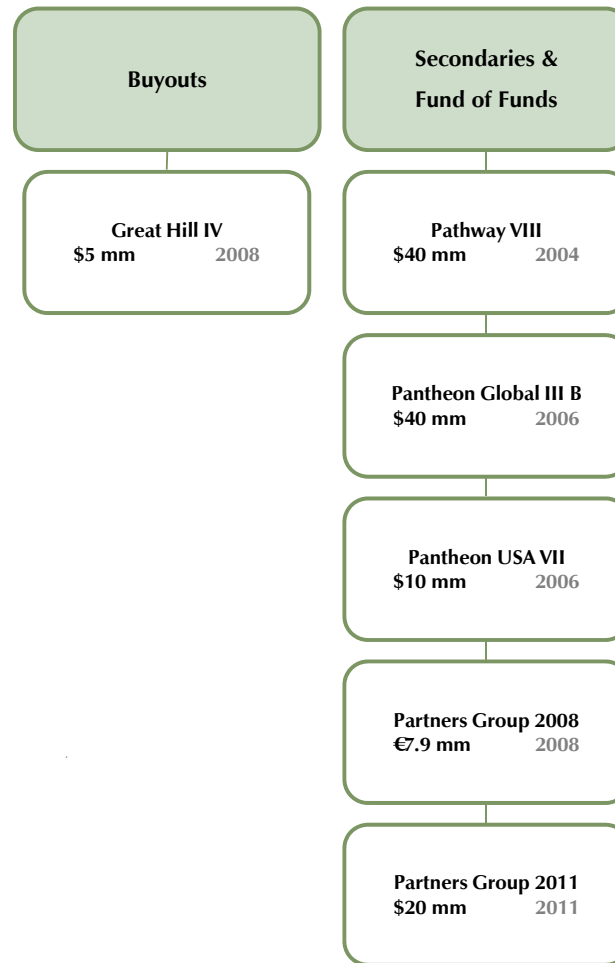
Buyouts

Great Hill IV
\$5 mm 2008

Secondaries & Fund of Funds

Pathway VIII
\$40 mm 2004

Pantheon Global III B
\$40 mm 2006

Pantheon USA VII
\$10 mm 2006

Partners Group 2008
€7.9 mm 2008

Partners Group 2011
\$20 mm 2011